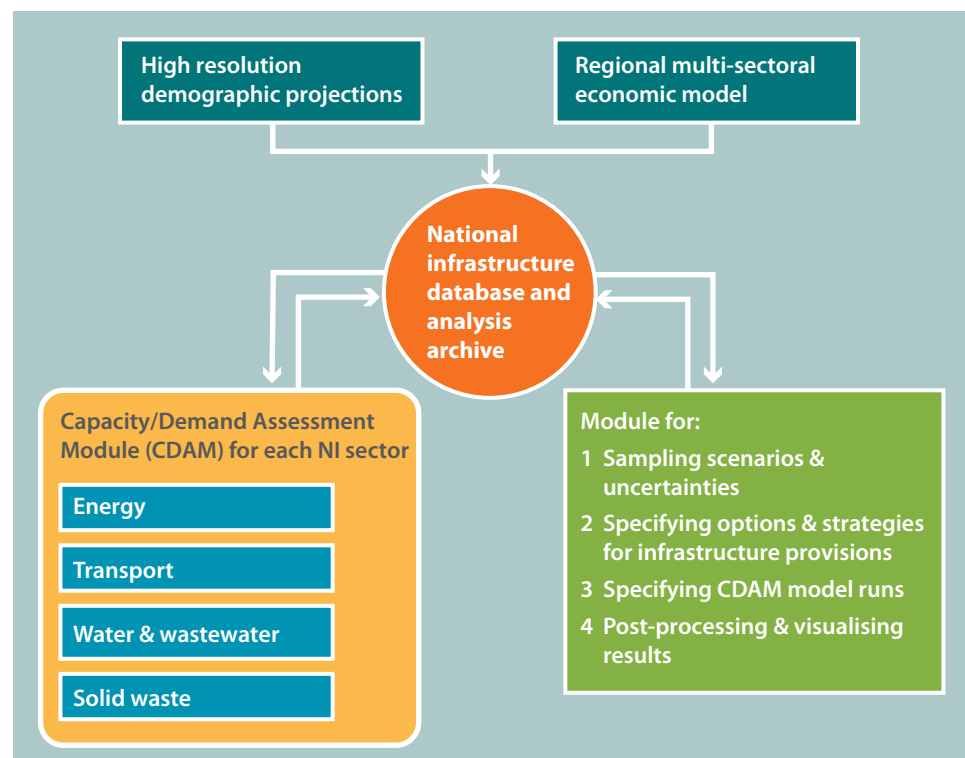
High resolution demographic projections

Regional multi-sectoral economic model

National infrastructure database and analysis archive

Capacity/Demand Assessment Module (CDAM) for each NI sector

Energy

Transport

Water & wastewater

Solid waste

Module for:

1 Sampling scenarios & uncertainties

2 Specifying options & strategies for infrastructure provisions

3 Specifying CDAM model runs

4 Post-processing & visualising results